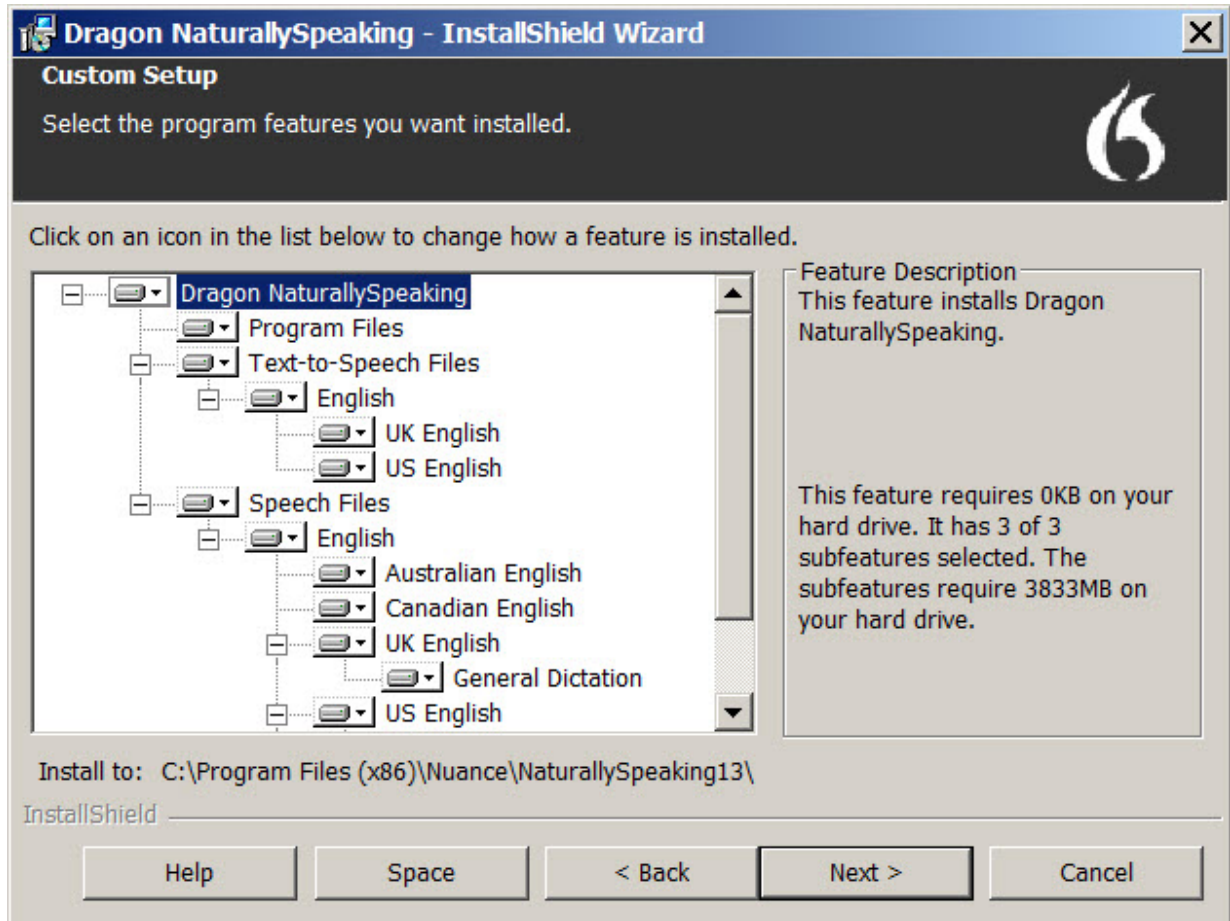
Dragon NaturallySpeaking - InstallShield Wizard

Custom Setup

Select the program features you want installed.

Click on an icon in the list below to change how a feature is installed.

Dragon NaturallySpeaking
Program Files
Text-to-Speech Files
English
UK English
US English
Speech Files
English
Australian English
Canadian English
UK English
General Dictation
US English

Feature Description
This feature installs Dragon NaturallySpeaking.

This feature requires 0KB on your hard drive. It has 3 of 3 subfeatures selected. The subfeatures require 3833MB on your hard drive.

Install to: C:\Program Files (x86)\Nuance\NaturallySpeaking13\

InstallShield

Help | Space | < Back | Next > | Cancel